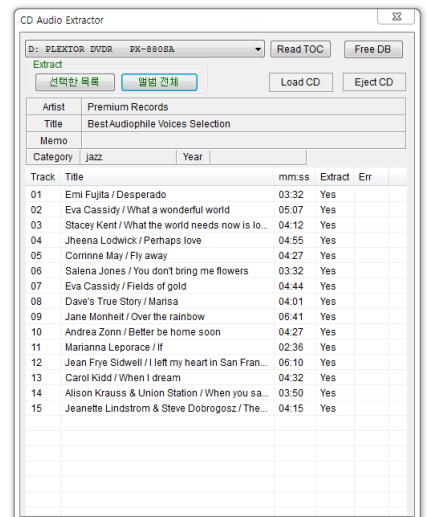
CD Audio Extractor

D: PLEXTOR DVDR PX-880SA
Read TOC
Free DB

Extract
선택한 목록
앨범 전체
Load CD
Eject CD

| Artist | Premium Records |
|---|---|
| Title | Best Audiophile Voices Selection |
| Memo | |

Category | jazz | Year |

| Track | Title | mm:ss | Extract | Err |
|---|---|---|---|---|
| 01 | Emi Fujita / Desperado | 03:32 | Yes | |
| 02 | Eva Cassidy / What a wonderful world | 05:07 | Yes | |
| 03 | Stacey Kent / What the world needs now is lo... | 04:12 | Yes | |
| 04 | Jheena Lodwick / Perhaps love | 04:55 | Yes | |
| 05 | Corrinne May / Fly away | 04:27 | Yes | |
| 06 | Salena Jones / You don't bring me flowers | 03:32 | Yes | |
| 07 | Eva Cassidy / Fields of gold | 04:44 | Yes | |
| 08 | Dave's True Story / Marisa | 04:01 | Yes | |
| 09 | Jane Monheit / Over the rainbow | 06:41 | Yes | |
| 10 | Andrea Zonn / Better be home soon | 04:27 | Yes | |
| 11 | Marianna Leporace / If | 02:36 | Yes | |
| 12 | Jean Frye Sidwell / I left my heart in San Fran... | 06:10 | Yes | |
| 13 | Carol Kidd / When I dream | 04:32 | Yes | |
| 14 | Alison Krauss & Union Station / When you sa... | 03:50 | Yes | |
| 15 | Jeanette Lindstrom & Steve Dobrogosz / The... | 04:15 | Yes | |